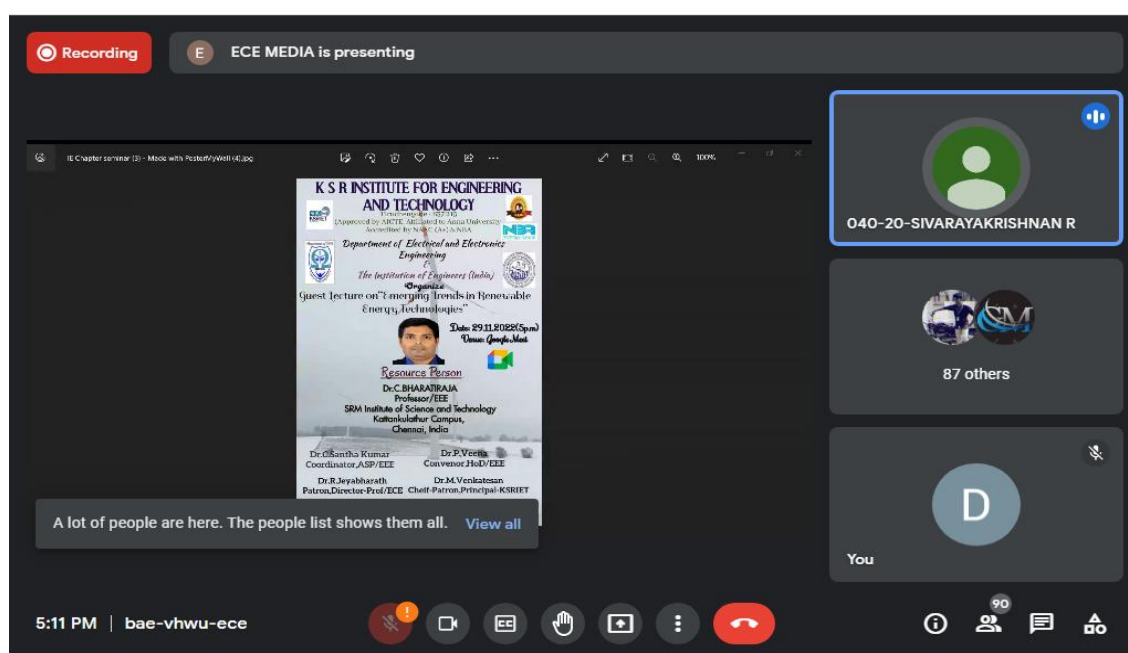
Recording

E ECE MEDIA is presenting

IE Chapter seminar (3) - Made with PosterMyWall (4).jpg

100%

K S R INSTITUTE FOR ENGINEERING AND TECHNOLOGY

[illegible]

(Approved by AICTE, Affiliated to Anna University Accredited by NAAC (A+) & NBA

Department of Electrical and Electronics Engineering

&

The Institution of Engineers (India)

Organize

Guest lecture on "Emerging Trends in Renewable Energy Technologies"

Date: 29.11.2022(5pm)

Venue: Google Meet

Resource Person

Dr.C.BHARATIRAJA

Professor/EEE

SRM Institute of Science and Technology

Kattankulathur Campus,

Chennai, India

Dr.Santha Kumar Coordinator,ASP/EEE

Dr.P.Veena Convenor,HoD/EEE

Dr.R.Jeyabharath Patron,Director-Prof/ECE

Dr.M.Venkatesan Cheif-Patron,Principal-KSRIET

A lot of people are here. The people list shows them all. View all

040-20-SIVARAYAKRISHNAN R

87 others

D

You

5:11 PM | bae-vhwu-ece

90